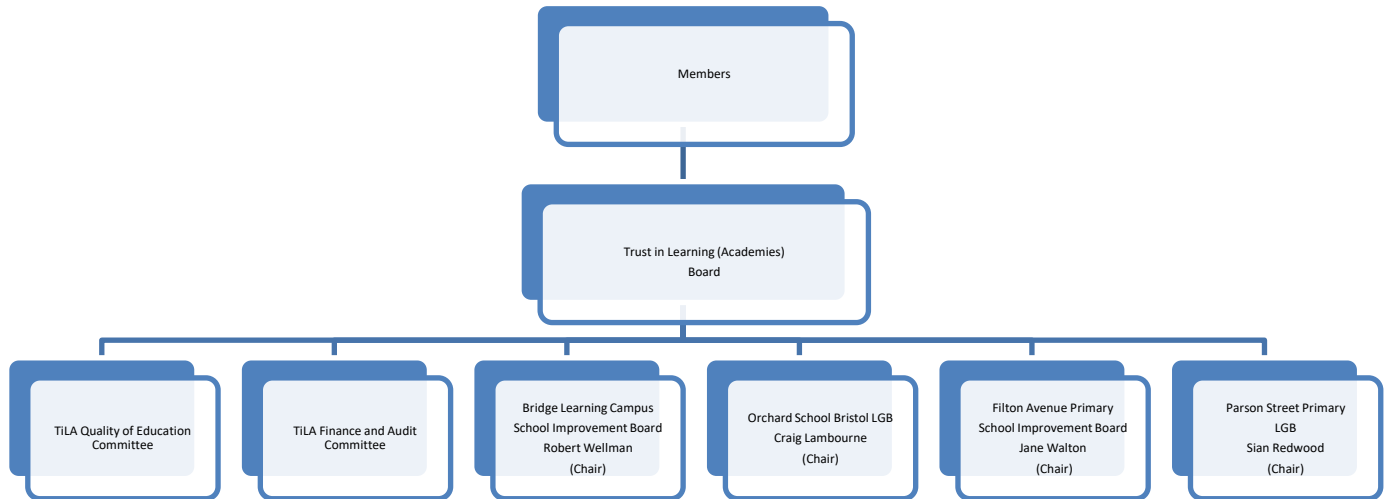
Members

Trust in Learning (Academies)
Board

TiLA Quality of Education Committee

TiLA Finance and Audit Committee

Bridge Learning Campus
School Improvement Board
Robert Wellman
(Chair)

Orchard School Bristol LGB
Craig Lambourne
(Chair)

Filton Avenue Primary
School Improvement Board
Jane Walton
(Chair)

Parson Street Primary
LGB
Sian Redwood
(Chair)